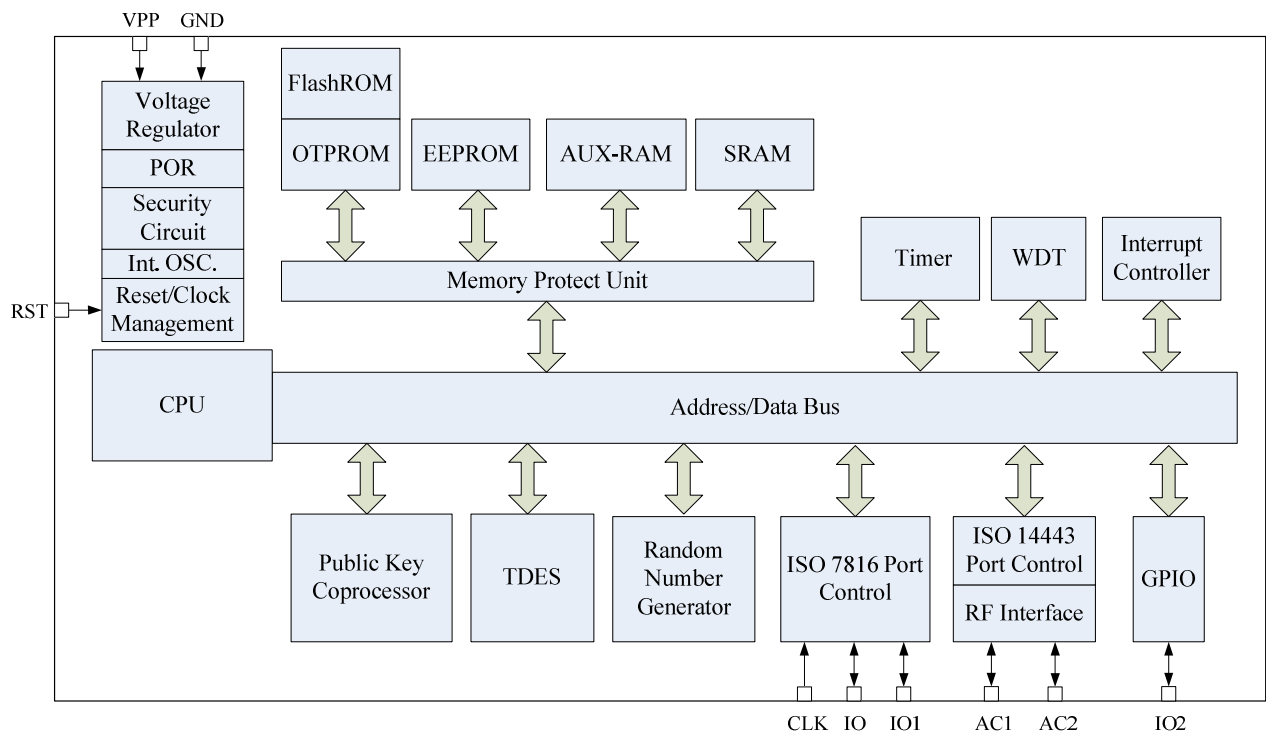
VPP GND

Voltage Regulator

POR

Security Circuit

Int. OSC.

Reset/Clock Management

RST

FlashROM

OTPROM

EEPROM

AUX-RAM

SRAM

Memory Protect Unit

Timer

WDT

Interrupt Controller

CPU

Address/Data Bus

Public Key Coprocessor

TDES

Random Number Generator

ISO 7816 Port Control

ISO 14443 Port Control

RF Interface

GPIO

CLK IO IO1 AC1 AC2 IO2